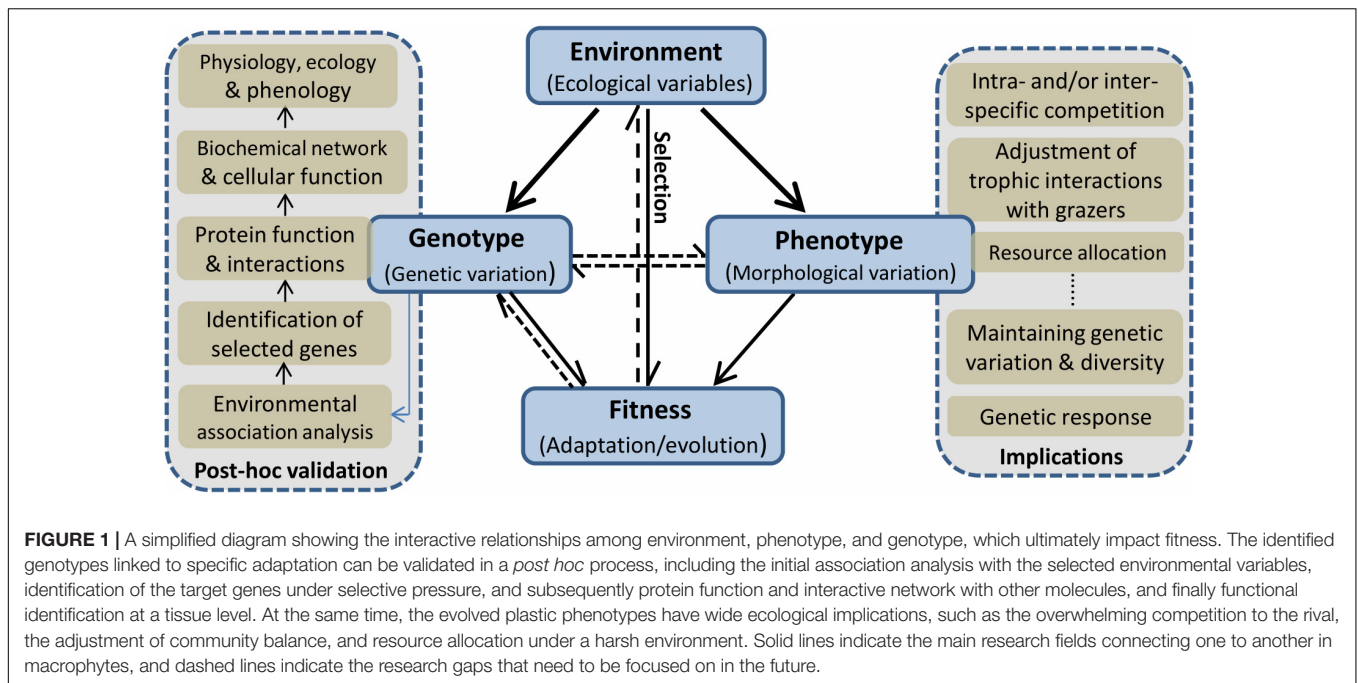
Physiology, ecology & phenology

Biochemical network & cellular function

Protein function & interactions

Identification of selected genes

Environmental association analysis

Post-hoc validation

Environment
(Ecological variables)

Selection

Genotype
(Genetic variation)

Phenotype
(Morphological variation)

Fitness
(Adaptation/evolution)

Intra- and/or inter-specific competition

Adjustment of trophic interactions with grazers

Resource allocation

Maintaining genetic variation & diversity

Genetic response

Implications

**FIGURE 1 |** A simplified diagram showing the interactive relationships among environment, phenotype, and genotype, which ultimately impact fitness. The identified genotypes linked to specific adaptation can be validated in a *post hoc* process, including the initial association analysis with the selected environmental variables, identification of the target genes under selective pressure, and subsequently protein function and interactive network with other molecules, and finally functional identification at a tissue level. At the same time, the evolved plastic phenotypes have wide ecological implications, such as the overwhelming competition to the rival, the adjustment of community balance, and resource allocation under a harsh environment. Solid lines indicate the main research fields connecting one to another in macrophytes, and dashed lines indicate the research gaps that need to be focused on in the future.